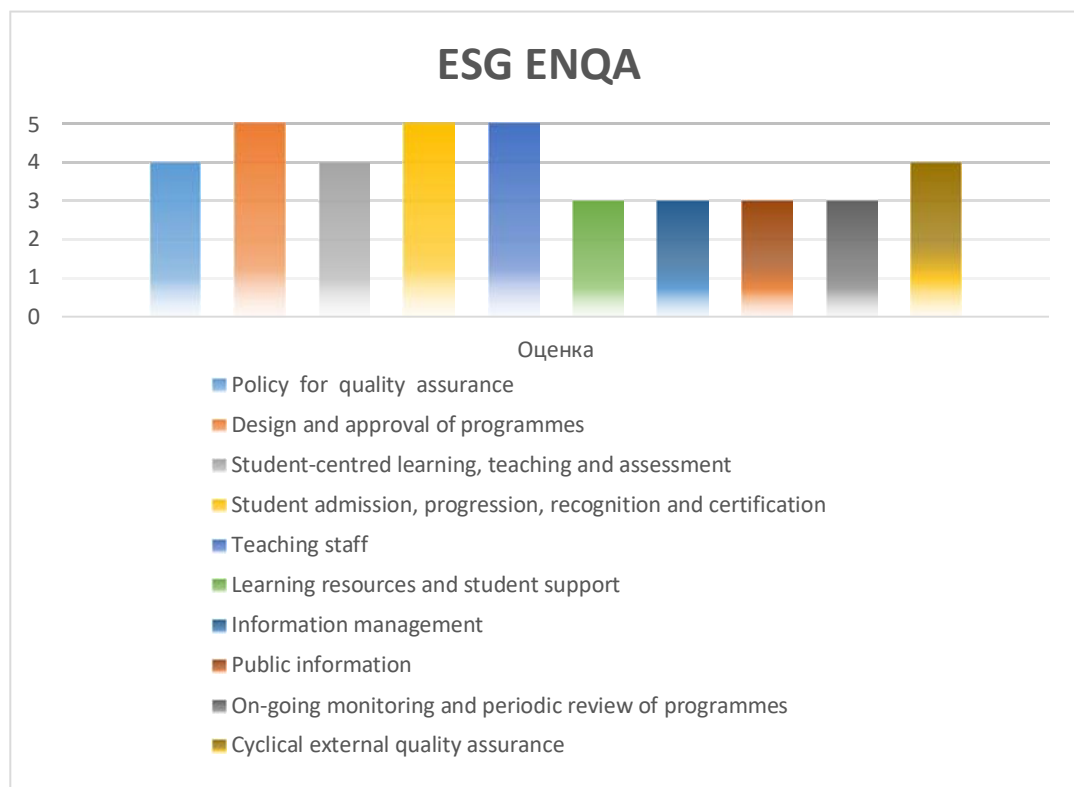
ESG ENQA

5
4
3
2
1
0

Оценка

Policy for quality assurance
Design and approval of programmes
Student-centred learning, teaching and assessment
Student admission, progression, recognition and certification
Teaching staff
Learning resources and student support
Information management
Public information
On-going monitoring and periodic review of programmes
Cyclical external quality assurance